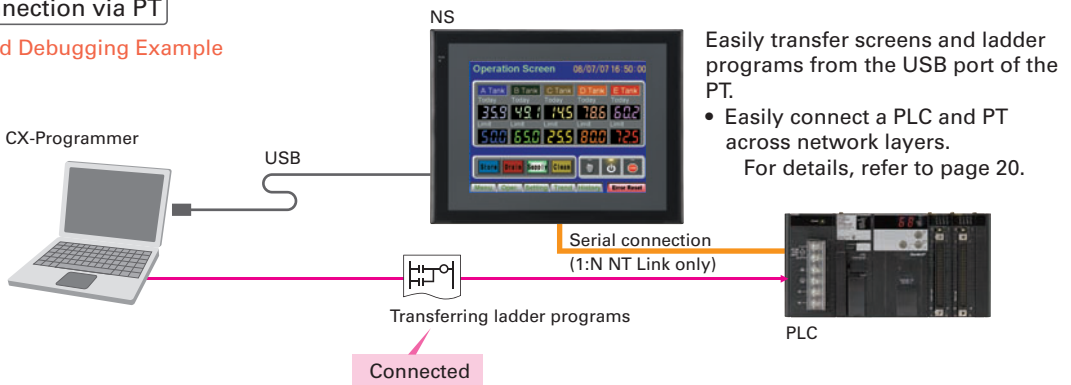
nection via PT

d Debugging Example

NS

Easily transfer screens and ladder programs from the USB port of the PT.

• Easily connect a PLC and PT across network layers.
For details, refer to page 20.

Operation Screen 08/07/07 16:50:00

A Tank B Tank C Tank D Tank E Tank

35.9 49.1 14.5 78.6 60.2

50.0 65.0 25.5 80.0 72.5

CX-Programmer

USB

Serial connection
(1:N NT Link only)

Transferring ladder programs

PLC

Connected